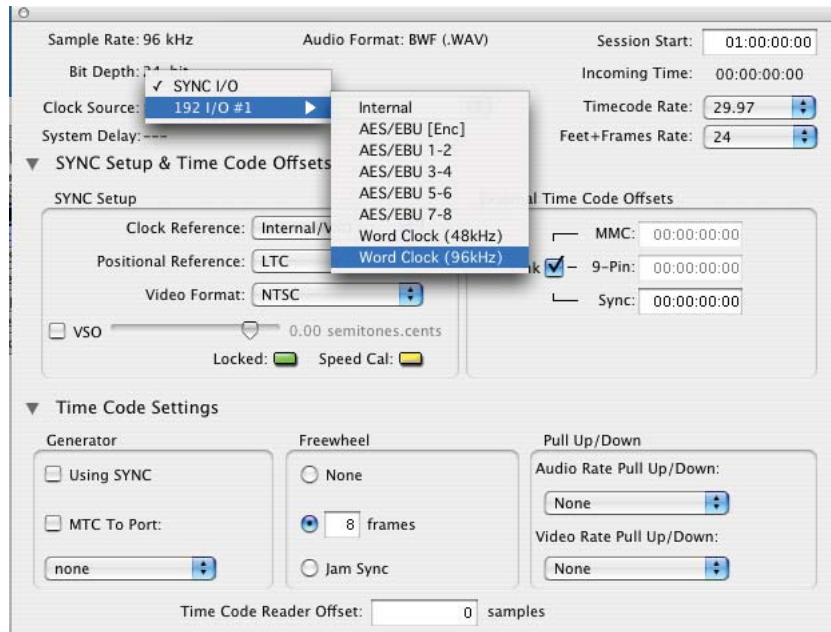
Sample Rate: 96 kHz

Audio Format: BWF (.WAV)

Session Start: 01:00:00:00

Bit Depth: 24-bit

Incoming Time: 00:00:00:00

Clock Source:

✓ SYNC I/O

192 I/O #1

Internal

AES/EBU [Enc]

AES/EBU 1-2

AES/EBU 3-4

AES/EBU 5-6

AES/EBU 7-8

Word Clock (48kHz)

Word Clock (96kHz)

Timecode Rate: 29.97

System Delay: ---

Feet+Frames Rate: 24

SYNC Setup & Time Code Offsets

SYNC Setup

Clock Reference: Internal/V

Positional Reference: LTC

Video Format: NTSC

VSO

0.00 semitones.cents

Locked:

Speed Cal:

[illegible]l Time Code Offsets

MMC: 00:00:00:00

k

9-Pin: 00:00:00:00

Sync: 00:00:00:00

Time Code Settings

Generator

Using SYNC

MTC To Port:

none

Freewheel

None

8 frames

Jam Sync

Pull Up/Down

Audio Rate Pull Up/Down:

None

Video Rate Pull Up/Down:

None

Time Code Reader Offset: 0 samples